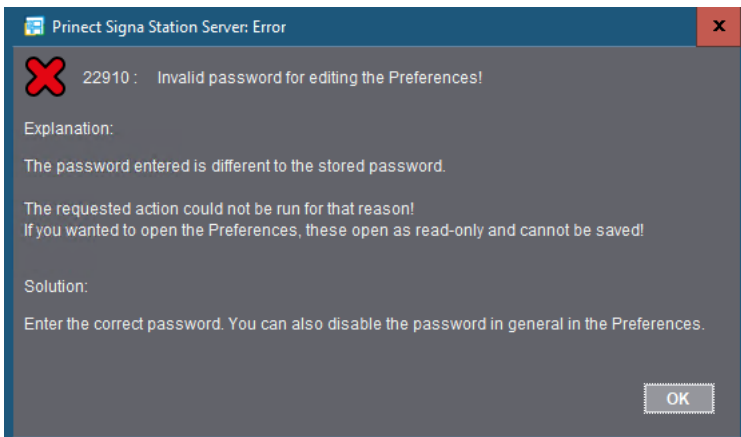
Prinect Signa Station Server: Error

x

22910 : Invalid password for editing the Preferences!

Explanation:

The password entered is different to the stored password.

The requested action could not be run for that reason!
If you wanted to open the Preferences, these open as read-only and cannot be saved!

Solution:

Enter the correct password. You can also disable the password in general in the Preferences.

OK